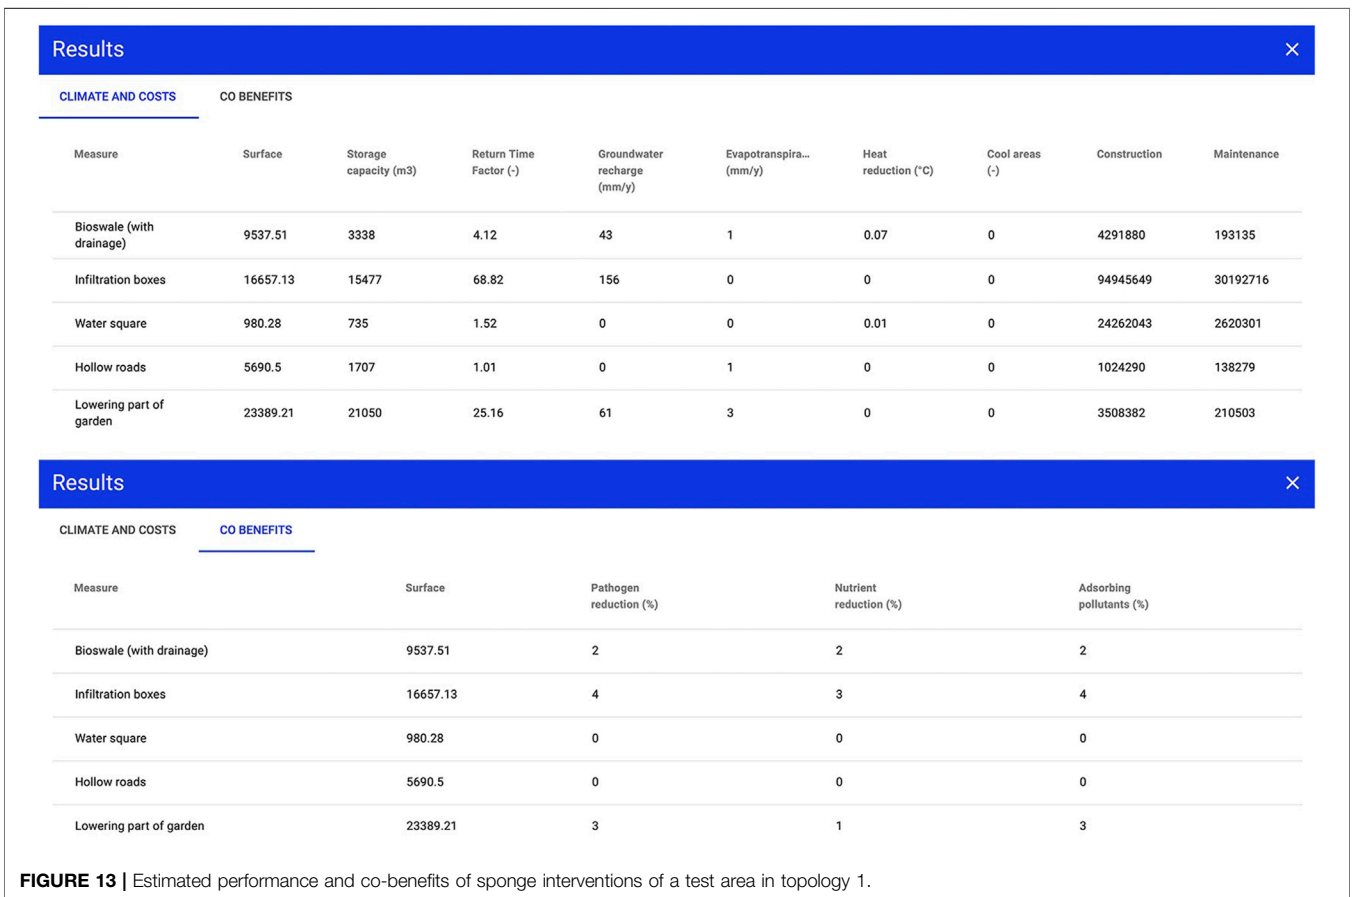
Results ×

CLIMATE AND COSTS CO BENEFITS

| Measure | Surface | Storage capacity (m3) | Return Time Factor (-) | Groundwater recharge (mm/y) | Evapotranspira... (mm/y) | Heat reduction (°C) | Cool areas (-) | Construction | Maintenance |
|---|---|---|---|---|---|---|---|---|---|
| Bioswale (with drainage) | 9537.51 | 3338 | 4.12 | 43 | 1 | 0.07 | 0 | 4291880 | 193135 |
| Infiltration boxes | 16657.13 | 15477 | 68.82 | 156 | 0 | 0 | 0 | 94945649 | 30192716 |
| Water square | 980.28 | 735 | 1.52 | 0 | 0 | 0.01 | 0 | 24262043 | 2620301 |
| Hollow roads | 5690.5 | 1707 | 1.01 | 0 | 1 | 0 | 0 | 1024290 | 138279 |
| Lowering part of garden | 23389.21 | 21050 | 25.16 | 61 | 3 | 0 | 0 | 3508382 | 210503 |

Results ×

CLIMATE AND COSTS CO BENEFITS

| Measure | Surface | Pathogen reduction (%) | Nutrient reduction (%) | Adsorbing pollutants (%) |
|---|---|---|---|---|
| Bioswale (with drainage) | 9537.51 | 2 | 2 | 2 |
| Infiltration boxes | 16657.13 | 4 | 3 | 4 |
| Water square | 980.28 | 0 | 0 | 0 |
| Hollow roads | 5690.5 | 0 | 0 | 0 |
| Lowering part of garden | 23389.21 | 3 | 1 | 3 |

FIGURE 13 | Estimated performance and co-benefits of sponge interventions of a test area in topology 1.